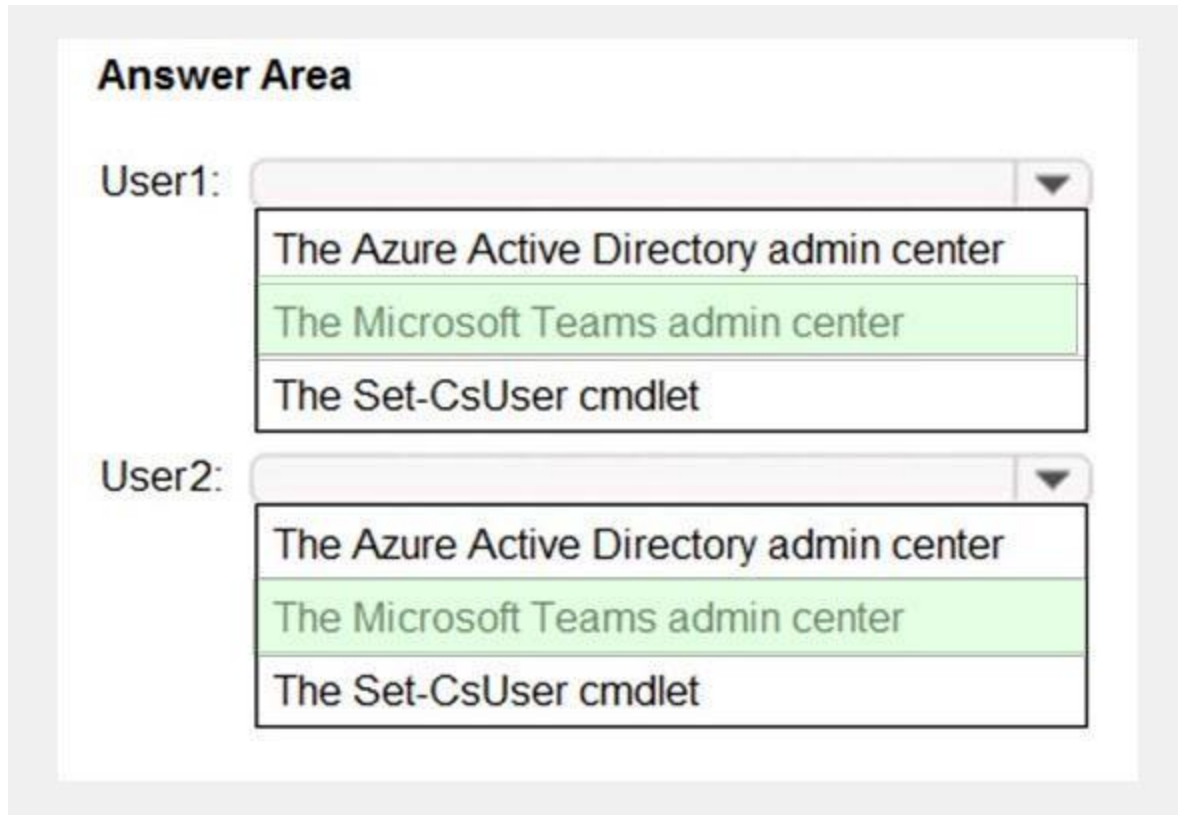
Answer Area

User1:

The Azure Active Directory admin center
The Microsoft Teams admin center
The Set-CsUser cmdlet

User2:

The Azure Active Directory admin center
The Microsoft Teams admin center
The Set-CsUser cmdlet